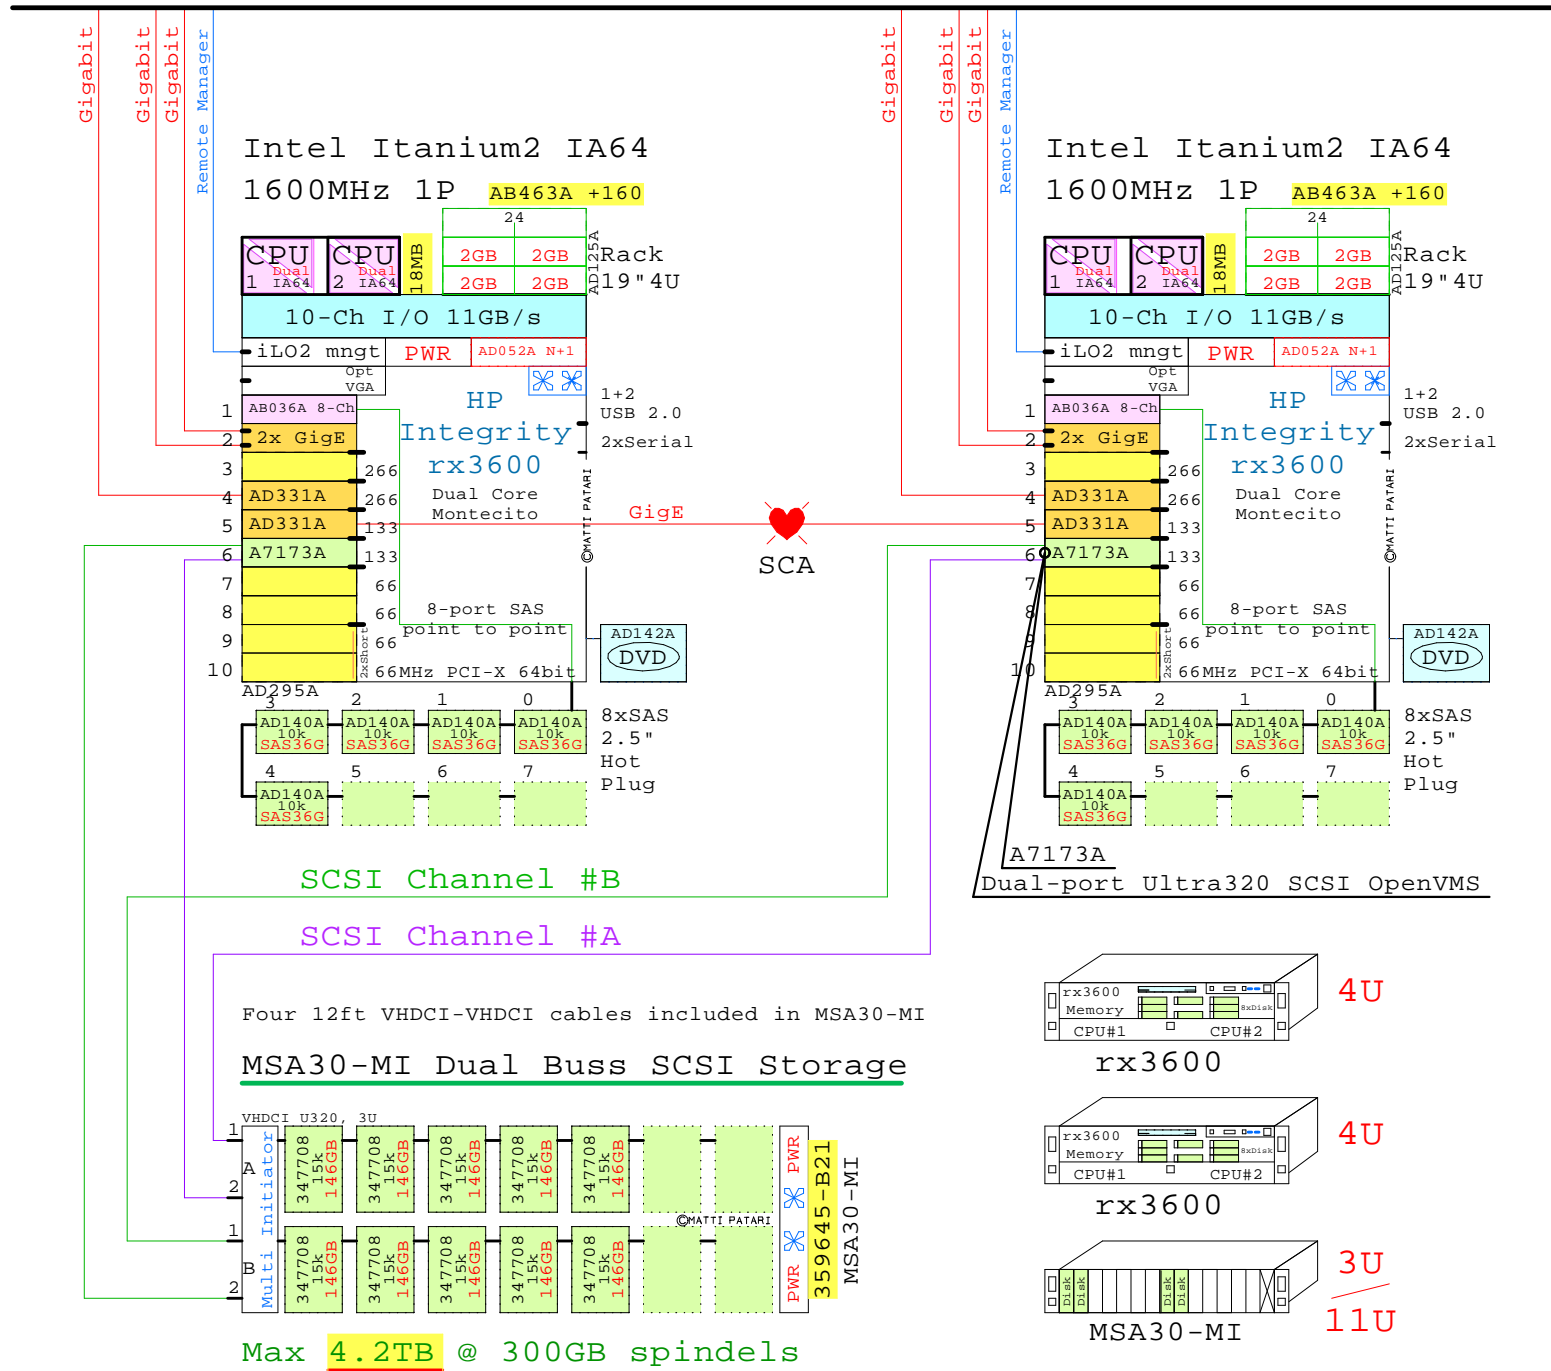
Gigabit Gigabit Gigabit Remote Manager

Intel Itanium2 IA64
1600MHz 1P AB463A +160

24
CPU 1 Dual IA64
CPU 2 Dual IA64
18MB
2GB 2GB
2GB 2GB
AD125A
Rack 19"4U
10-Ch I/O 11GB/s
iLO2 mngt PWR AD052A N+1
Opt VGA
HP Integrity rx3600
Dual Core Montecito
1+2 USB 2.0
2xSerial
1 AB036A 8-Ch
2 2x GigE
3 266
4 AD331A 266
5 AD331A 133
6 A7173A 133
7 66
8 66
9 66
10 66MHz PCI-X 64bit
2xShort
8-port SAS point to point
AD142A DVD
©MATTI PATARI
AD295A
3 2 1 0
AD140A 10k SAS36G
AD140A 10k SAS36G
AD140A 10k SAS36G
AD140A 10k SAS36G
4 5 6 7
AD140A 10k SAS36G
8xSAS 2.5" Hot Plug

GigE
SCA

Gigabit Gigabit Gigabit Remote Manager

Intel Itanium2 IA64
1600MHz 1P AB463A +160

24
CPU 1 Dual IA64
CPU 2 Dual IA64
18MB
2GB 2GB
2GB 2GB
AD125A
Rack 19"4U
10-Ch I/O 11GB/s
iLO2 mngt PWR AD052A N+1
Opt VGA
HP Integrity rx3600
Dual Core Montecito
1+2 USB 2.0
2xSerial
1 AB036A 8-Ch
2 2x GigE
3 266
4 AD331A 266
5 AD331A 133
6 A7173A 133
7 66
8 66
9 66
10 66MHz PCI-X 64bit
2xShort
8-port SAS point to point
AD142A DVD
©MATTI PATARI
AD295A
3 2 1 0
AD140A 10k SAS36G
AD140A 10k SAS36G
AD140A 10k SAS36G
AD140A 10k SAS36G
4 5 6 7
AD140A 10k SAS36G
8xSAS 2.5" Hot Plug

A7173A
Dual-port Ultra320 SCSI OpenVMS

SCSI Channel #B
SCSI Channel #A

Four 12ft VHDCI-VHDCI cables included in MSA30-MI

MSA30-MI Dual Buss SCSI Storage

VHDCI U320, 3U
1 A 2 1 B 2
Multi Initiator
347708 15k 146GB
347708 15k 146GB
347708 15k 146GB
347708 15k 146GB
347708 15k 146GB
347708 15k 146GB
347708 15k 146GB
347708 15k 146GB
347708 15k 146GB
347708 15k 146GB
©MATTI PATARI
PWR PWR
359645-B21
MSA30-MI

rx3600 Memory 8xDisk CPU#1 CPU#2
4U
rx3600
rx3600 Memory 8xDisk CPU#1 CPU#2
4U
rx3600
Disk Disk Disk Disk
3U
11U
MSA30-MI

Max 4.2TB @ 300GB spindels